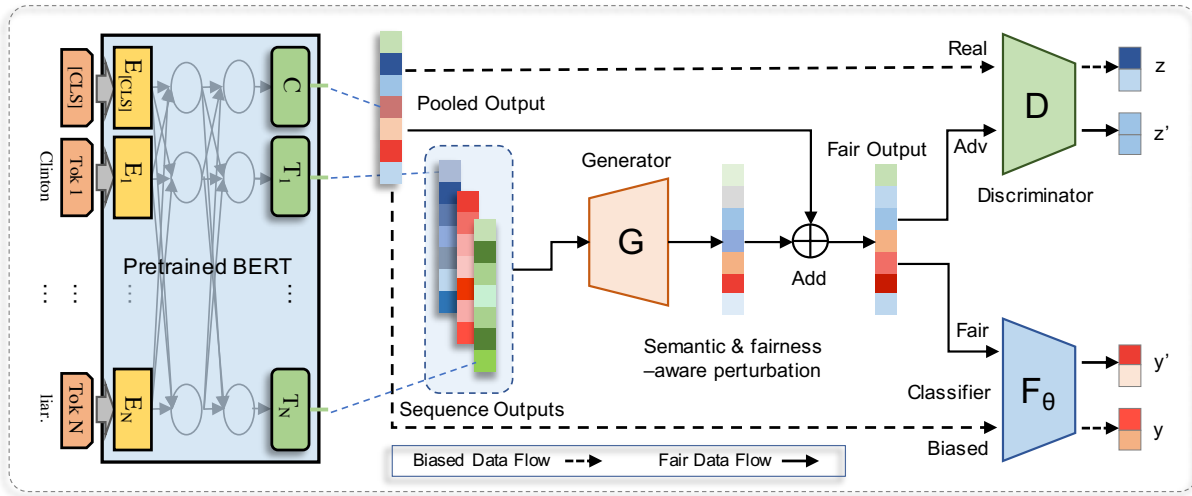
[CLS]

Tok 1

Clinton

⋮

Tok N

liar.

$E_{[CLS]}$

$E_1$

⋮

$E_N$

C

$T_1$

⋮

$T_N$

Pretrained BERT

Pooled Output

Sequence Outputs

Generator

G

Semantic & fairness –aware perturbation

Add

Fair Output

Real

Adv

D

Discriminator

z

z'

Fair

Biased

Classifier

$F_\theta$

y'

y

Biased Data Flow

Fair Data Flow